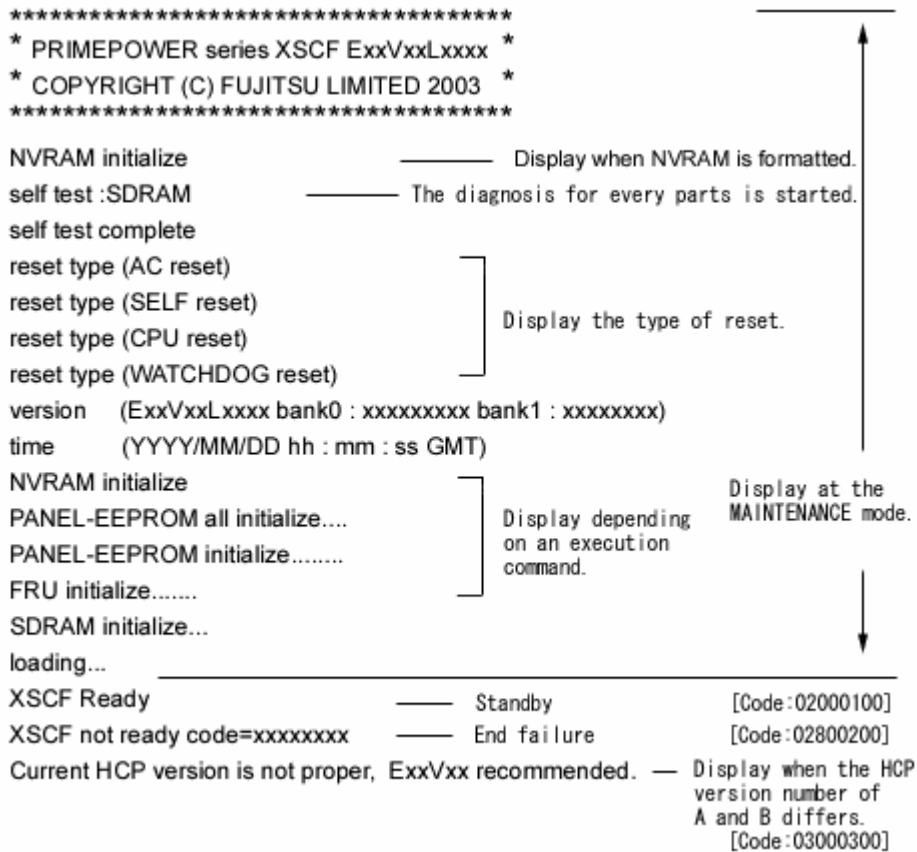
************************************
* PRIMEPOWER series XSCF ExxVxxLxxxx *
* COPYRIGHT (C) FUJITSU LIMITED 2003 *
************************************

NVRAM initialize — Display when NVRAM is formatted.
self test :SDRAM — The diagnosis for every parts is started.
self test complete
reset type (AC reset)
reset type (SELF reset)
reset type (CPU reset)
reset type (WATCHDOG reset)
Display the type of reset.
version (ExxVxxLxxxx bank0 : xxxxxxxxx bank1 : xxxxxxxx)
time (YYYY/MM/DD hh : mm : ss GMT)
NVRAM initialize
PANEL-EEPROM all initialize....
PANEL-EEPROM initialize........
FRU initialize.......
Display depending on an execution command.
Display at the MAINTENANCE mode.
SDRAM initialize...
loading...
XSCF Ready — Standby [Code:02000100]
XSCF not ready code=xxxxxxxx — End failure [Code:02800200]
Current HCP version is not proper, ExxVxx recommended. — Display when the HCP version number of A and B differs. [Code:03000300]